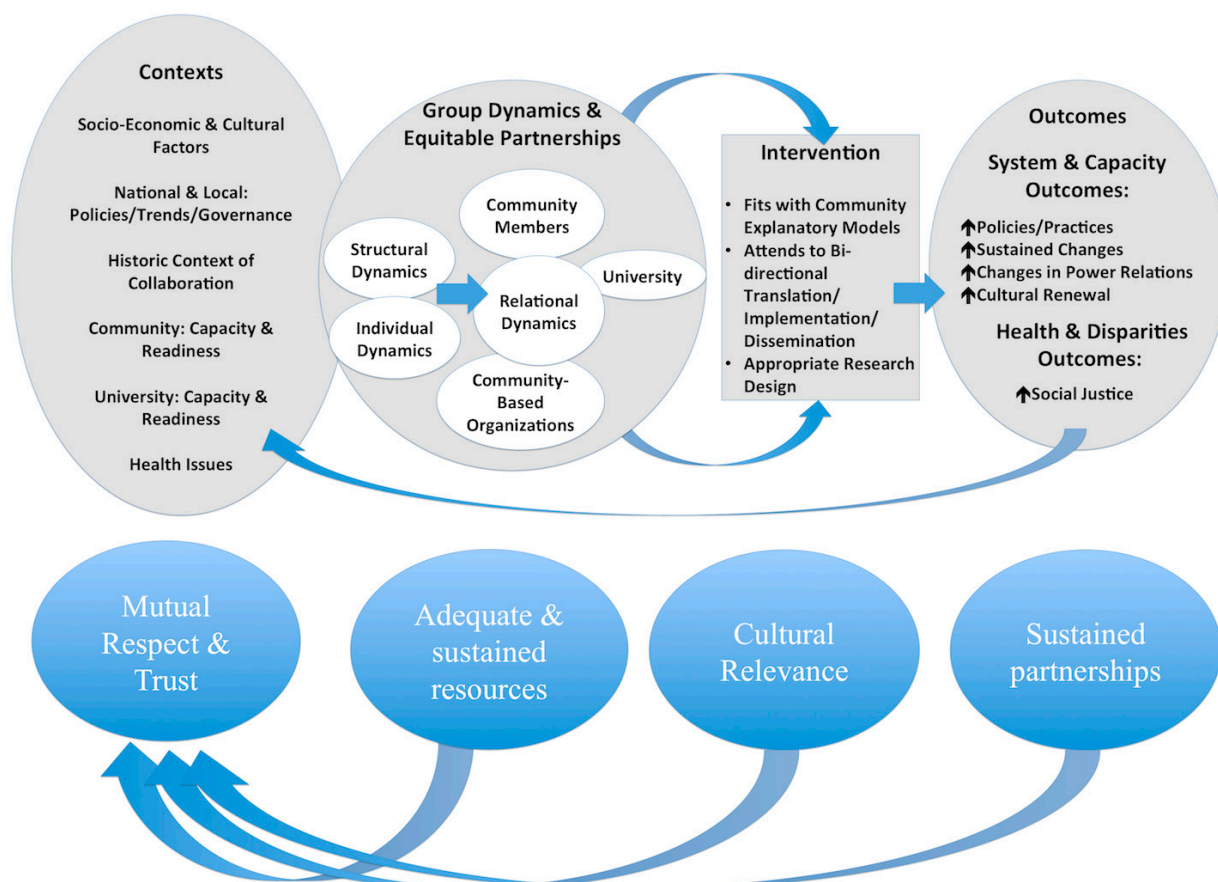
Contexts

Socio-Economic & Cultural Factors

National & Local: Policies/Trends/Governance

Historic Context of Collaboration

Community: Capacity & Readiness

University: Capacity & Readiness

Health Issues

Group Dynamics & Equitable Partnerships

Community Members

Structural Dynamics

University

Relational Dynamics

Individual Dynamics

Community-Based Organizations

Intervention

• Fits with Community Explanatory Models
• Attends to Bi-directional Translation/ Implementation/ Dissemination
• Appropriate Research Design

Outcomes

System & Capacity Outcomes:

↑Policies/Practices
↑Sustained Changes
↑Changes in Power Relations
↑Cultural Renewal

Health & Disparities Outcomes:

↑Social Justice

Mutual Respect & Trust

Adequate & sustained resources

Cultural Relevance

Sustained partnerships